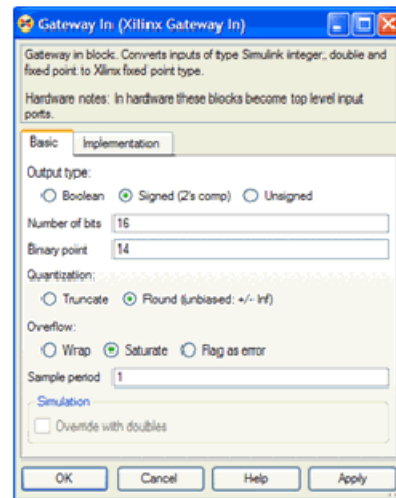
Gateway In (Xilinx Gateway In)

Gateway in block. Converts inputs of type Simulink integer, double and fixed point to Xilinx fixed point type.

Hardware notes: In hardware these blocks become top level input ports.

Basic | Implementation

Output type:

Boolean | Signed (2's comp) | Unsigned

Number of bits: 16

Binary point: 14

Quantization:

Truncate | Round (unbiased: +/- Inf)

Overflow:

Wrap | Saturate | Flag as error

Sample period: 1

Simulation

Override with doubles

OK | Cancel | Help | Apply